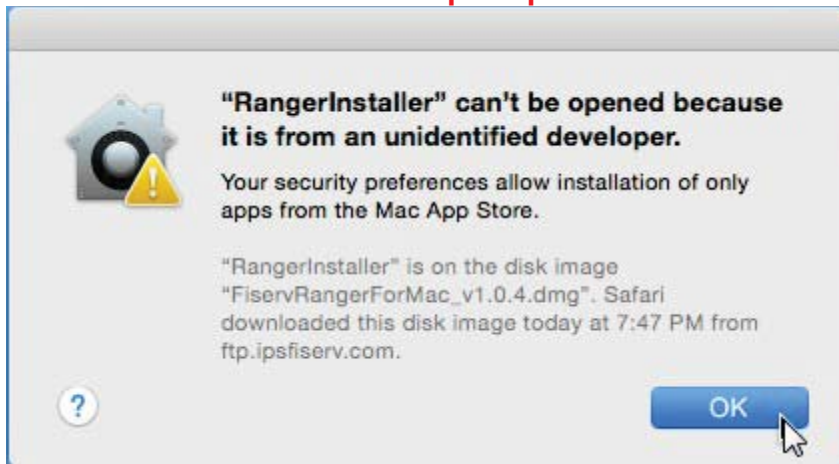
"RangerInstaller" can't be opened because it is from an unidentified developer.

Your security preferences allow installation of only apps from the Mac App Store.

"RangerInstaller" is on the disk image "FiservRangerForMac_v1.0.4.dmg". Safari downloaded this disk image today at 7:47 PM from ftp.ipsfiserv.com.

?

OK